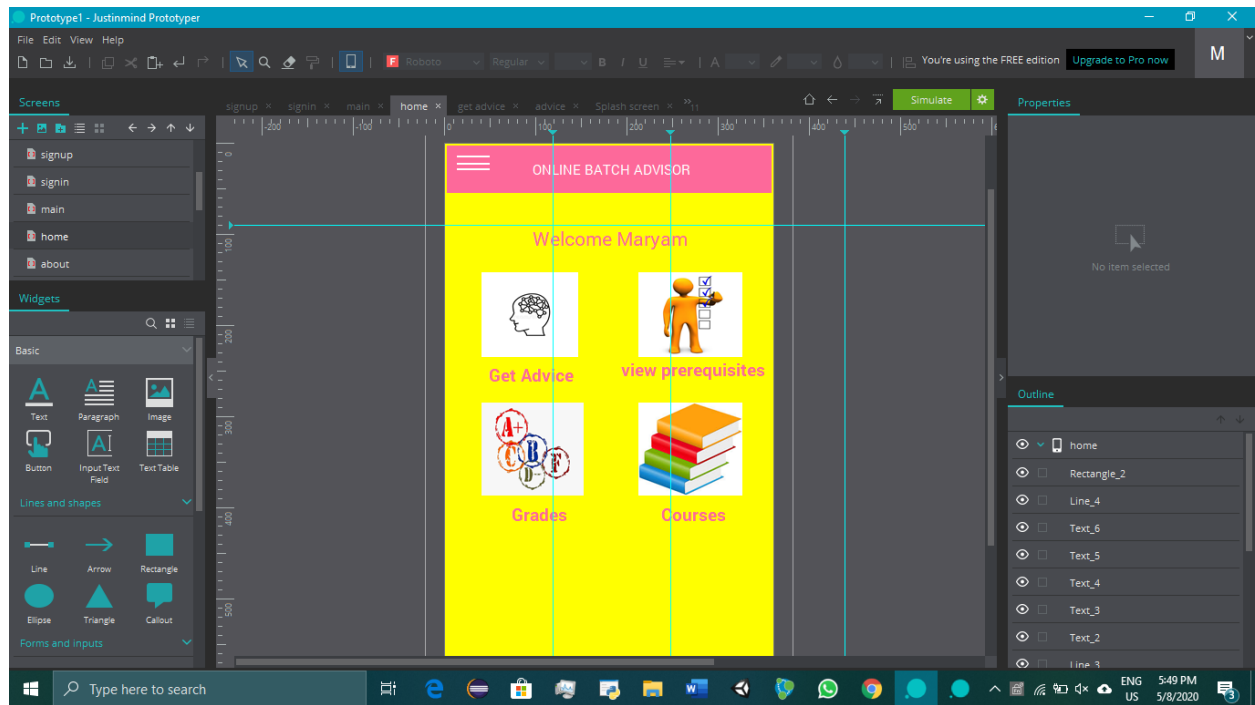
Prototype1 - Justinmind Prototyper

File Edit View Help

Roboto Regular B I U A

You're using the FREE edition Upgrade to Pro now

M

Screens

signup × signin × main × home × get advice × advice × Splash screen × »11

Simulate

Properties

signup
signin
main
home
about

-200 -100 0 100 200 300 400 500

0
100
200
300
400
500

ONLINE BATCH ADVISOR

Welcome Maryam

Get Advice

view prerequisites

Grades

Courses

No item selected

Widgets

Basic

Text
Paragraph
Image
Button
Input Text Field
Text Table

Lines and shapes

Line
Arrow
Rectangle
Ellipse
Triangle
Callout

Forms and inputs

Outline

home
Rectangle_2
Line_4
Text_6
Text_5
Text_4
Text_3
Text_2
Line 3

Type here to search

ENG US 5:49 PM 5/8/2020

3